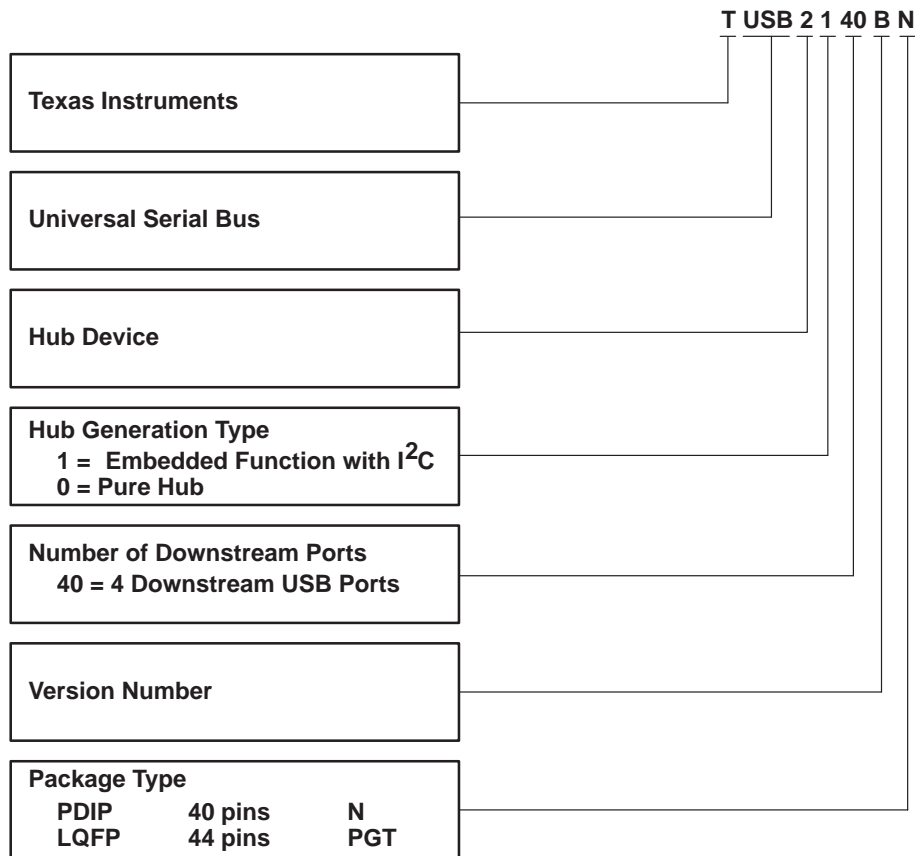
T USB 2 1 40 B N

Texas Instruments

Universal Serial Bus

Hub Device

Hub Generation Type
1 = Embedded Function with $I^2C$
0 = Pure Hub

Number of Downstream Ports
40 = 4 Downstream USB Ports

Version Number

Package Type

| | | |
|---|---|---|
| PDIP | 40 pins | N |
| LQFP | 44 pins | PGT |